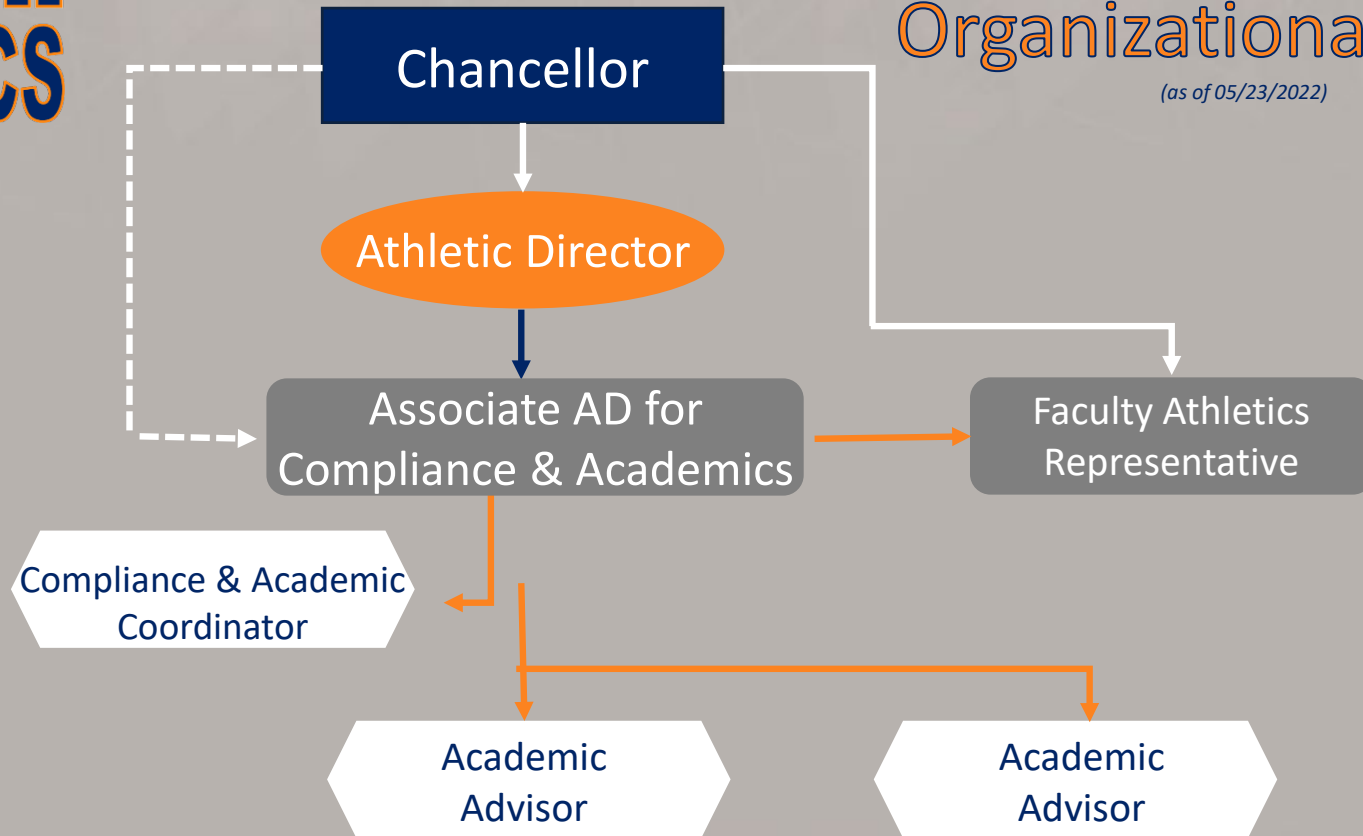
CS

Organizationa

(as of 05/23/2022)

Chancellor

Athletic Director

Associate AD for Compliance & Academics

Faculty Athletics Representative

Compliance & Academic Coordinator

Academic Advisor

Academic Advisor